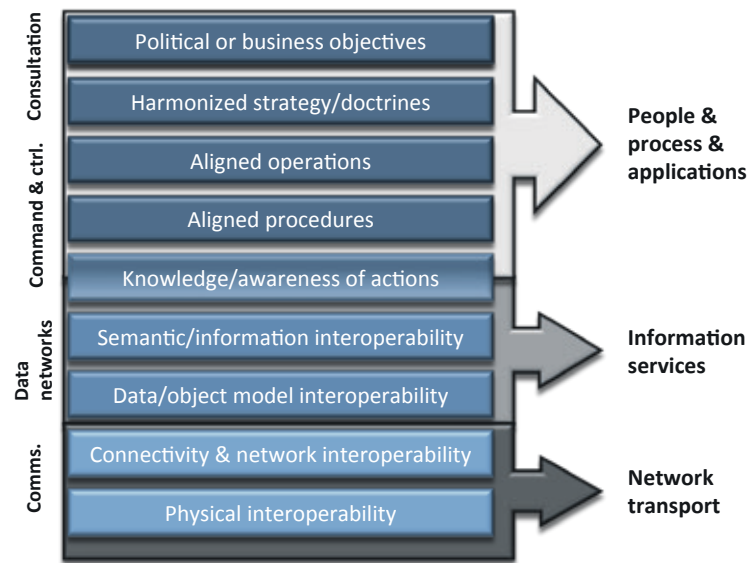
Consultation

Command & ctrl.

Data networks

Comms.

Political or business objectives

Harmonized strategy/doctrines

Aligned operations

Aligned procedures

Knowledge/awareness of actions

Semantic/information interoperability

Data/object model interoperability

Connectivity & network interoperability

Physical interoperability

People & process & applications

Information services

Network transport